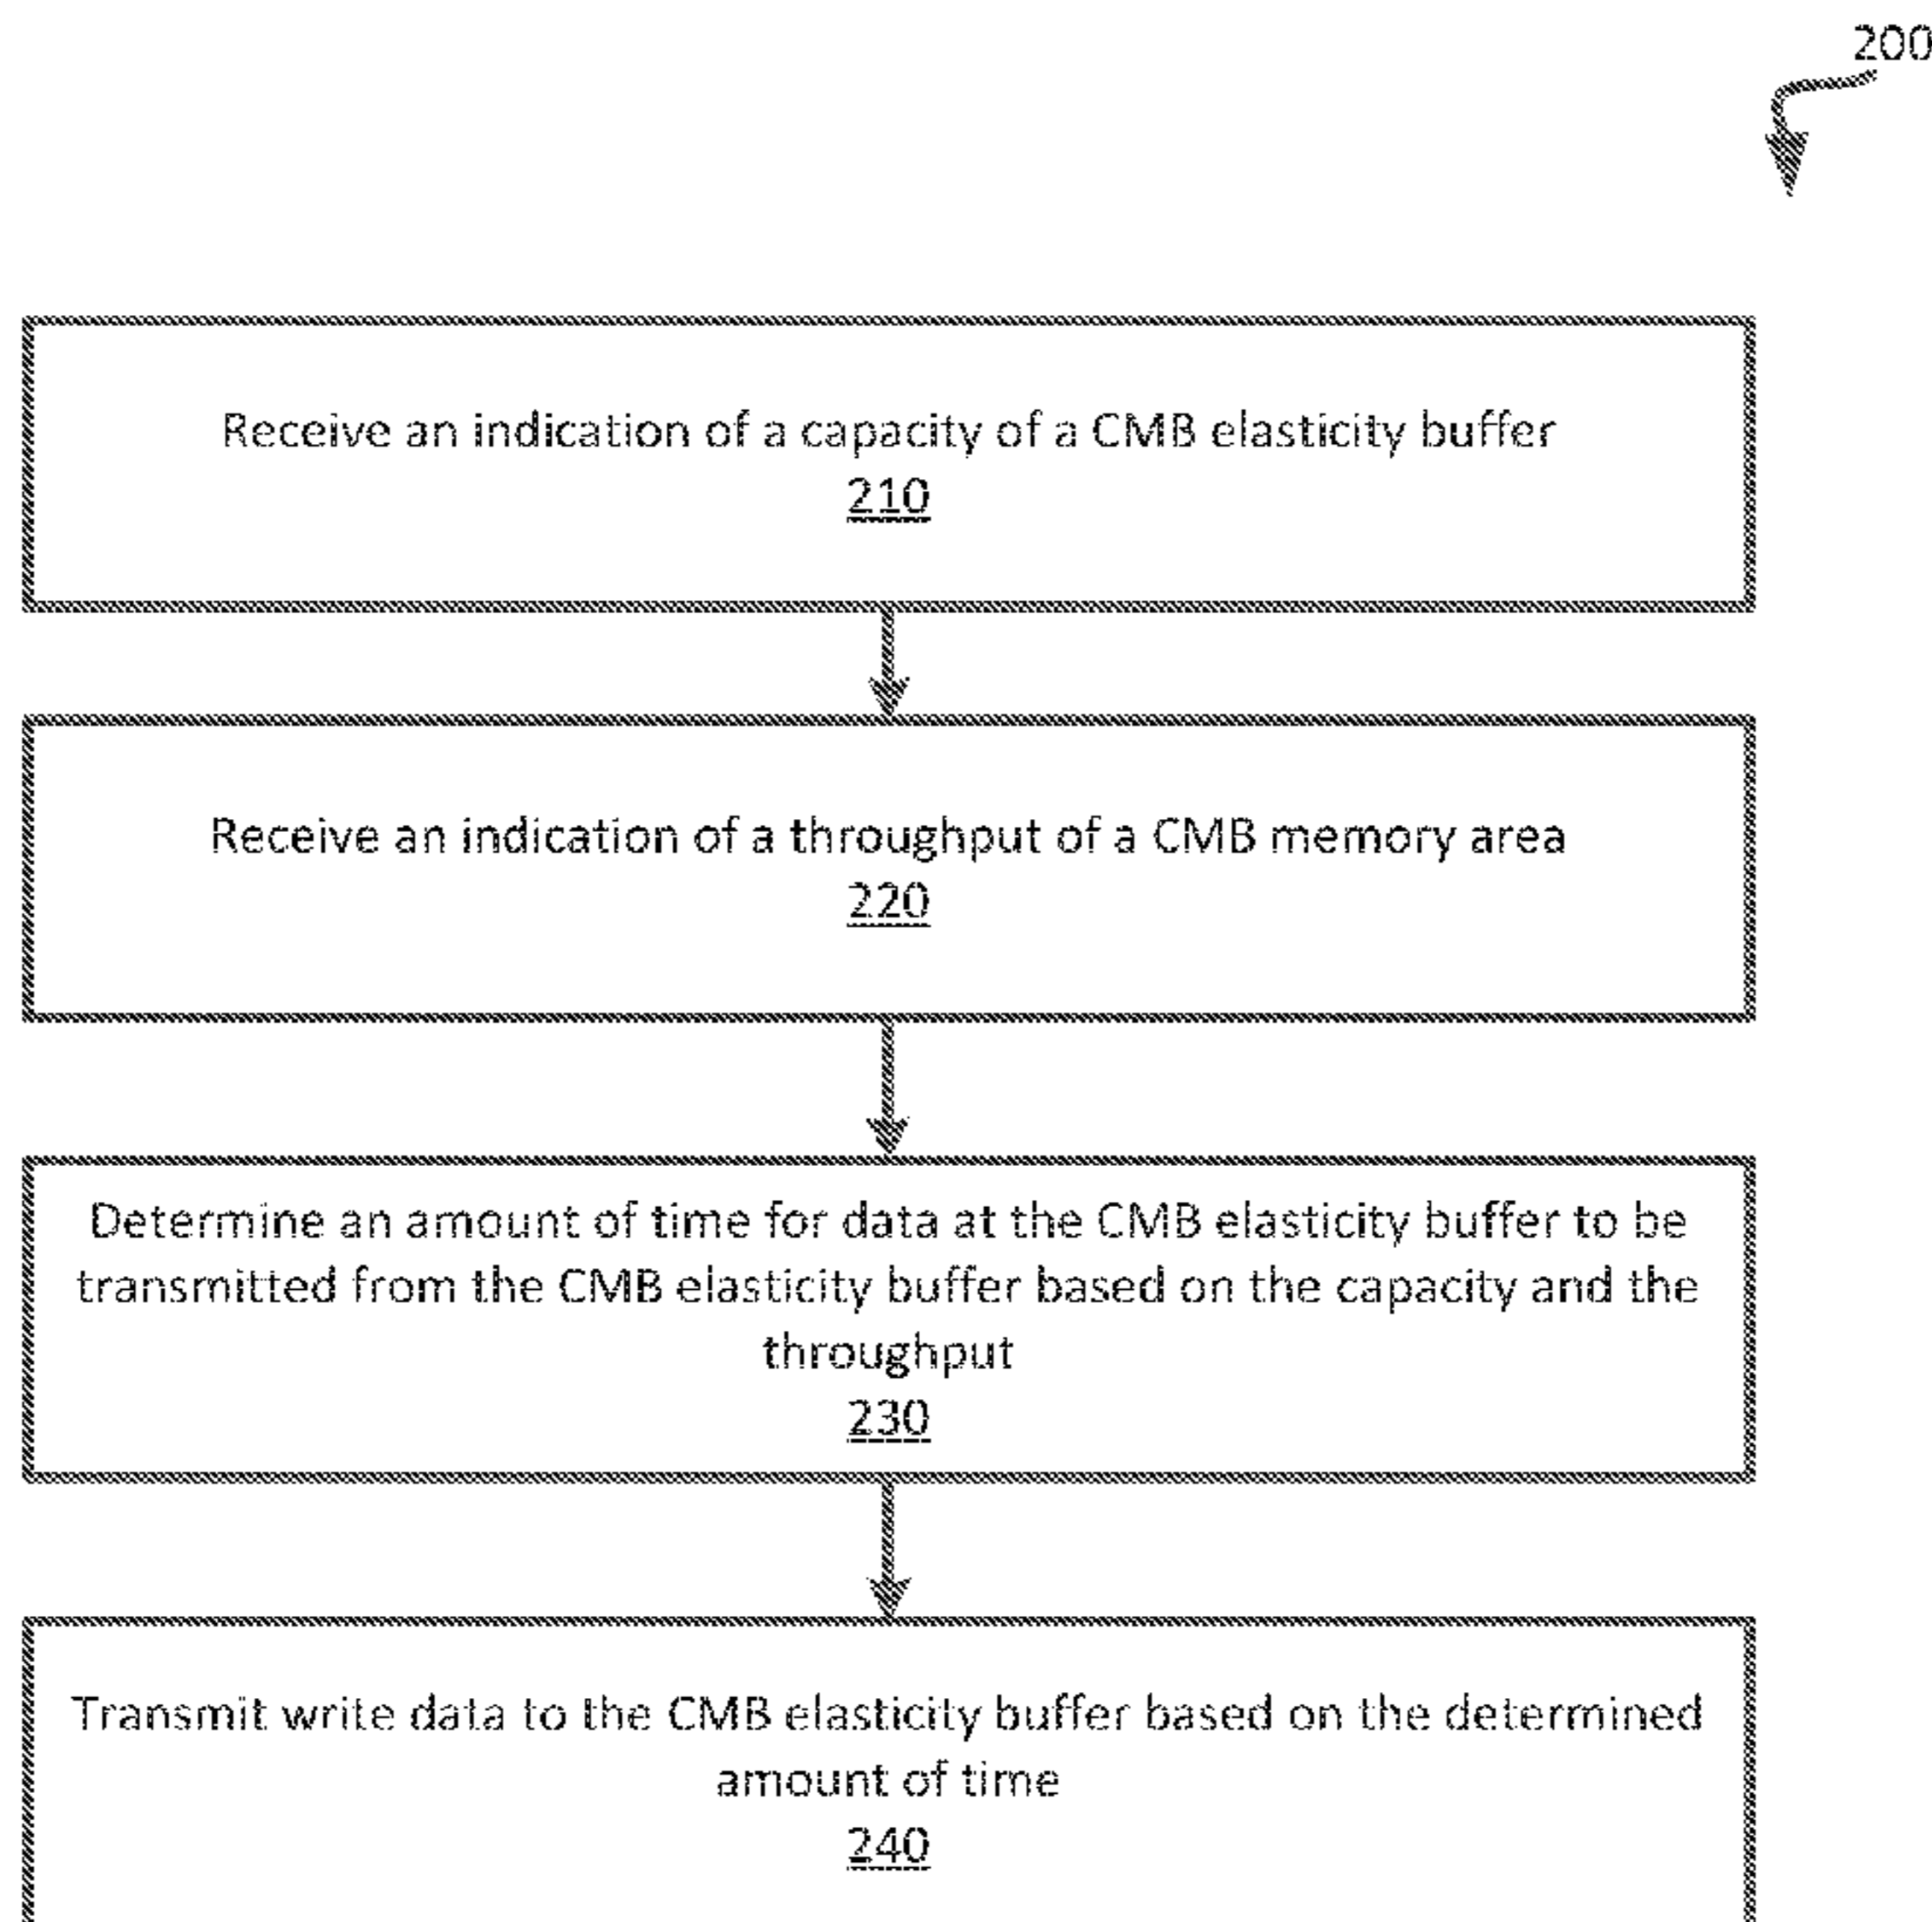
200

Receive an indication of a capacity of a CMB elasticity buffer
210

Receive an indication of a throughput of a CMB memory area
220

Determine an amount of time for data at the CMB elasticity buffer to be transmitted from the CMB elasticity buffer based on the capacity and the throughput
230

Transmit write data to the CMB elasticity buffer based on the determined amount of time
240